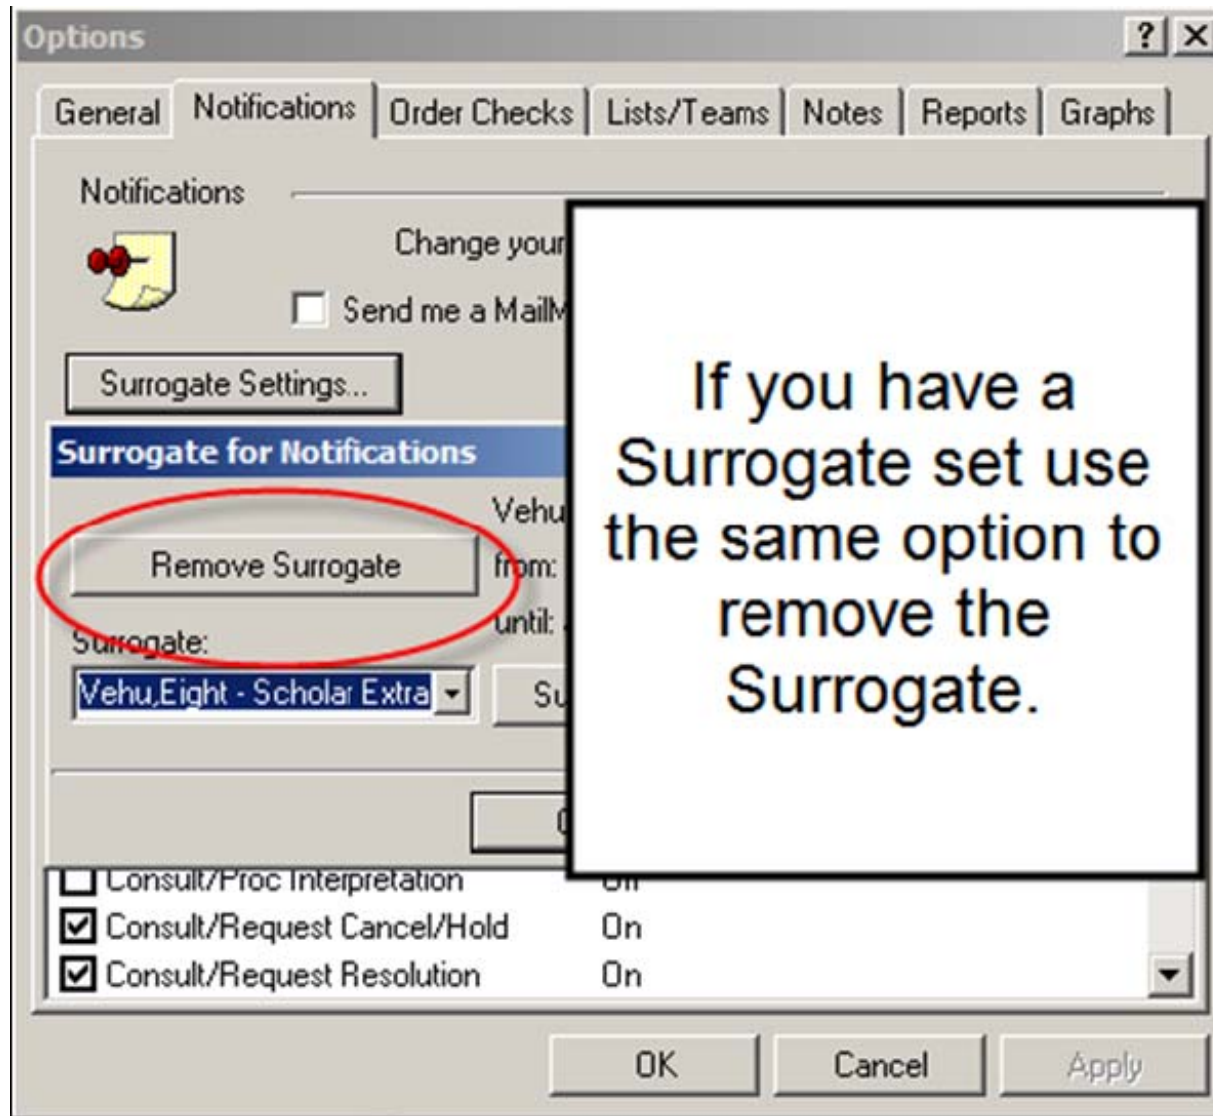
Options

? X

General | Notifications | Order Checks | Lists/Teams | Notes | Reports | Graphs

Notifications

Change your

Send me a MailM

Surrogate Settings...

Surrogate for Notifications

Vehu

Remove Surrogate

from:

until:

Surrogate:

Vehu,Eight - Scholar Extra

Su

If you have a Surrogate set use the same option to remove the Surrogate.

Consult/Proc Interpretation

Consult/Request Cancel/Hold On

Consult/Request Resolution On

OK Cancel Apply